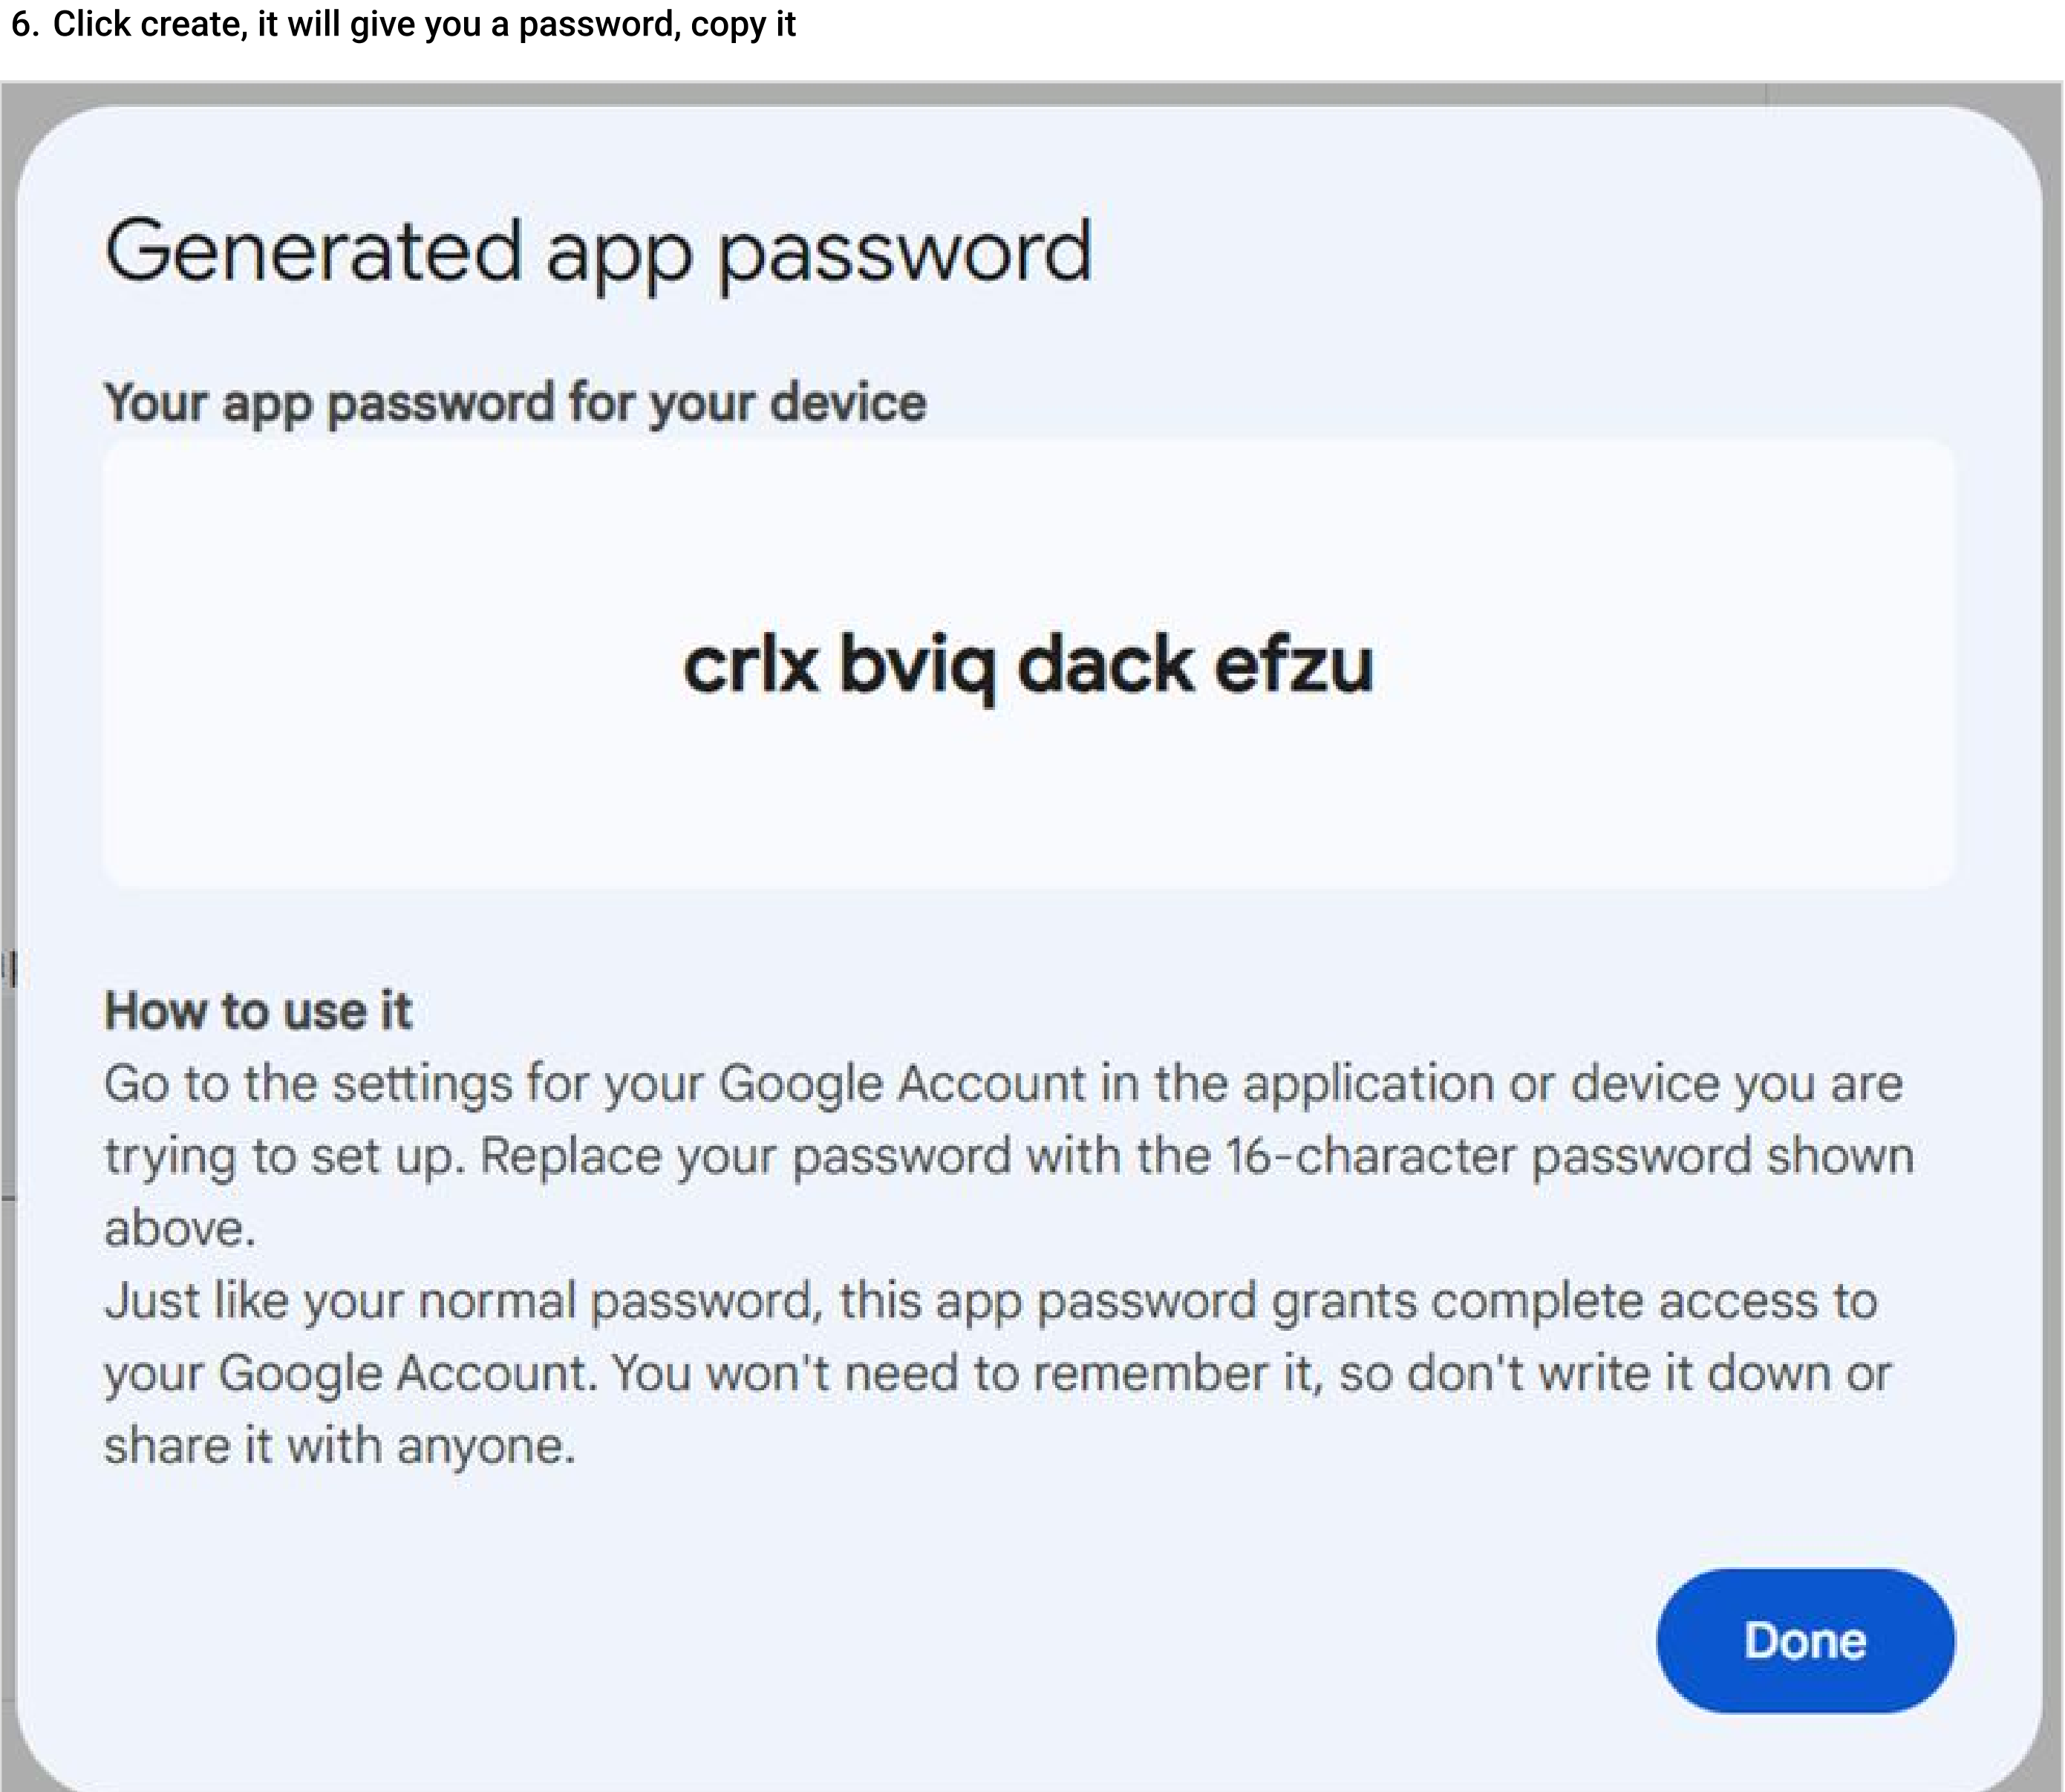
6. Click create, it will give you a password, copy it

Generated app password

Your app password for your device

crlx bviq dack efzu

How to use it
Go to the settings for your Google Account in the application or device you are trying to set up. Replace your password with the 16-character password shown above.
Just like your normal password, this app password grants complete access to your Google Account. You won't need to remember it, so don't write it down or share it with anyone.

Done